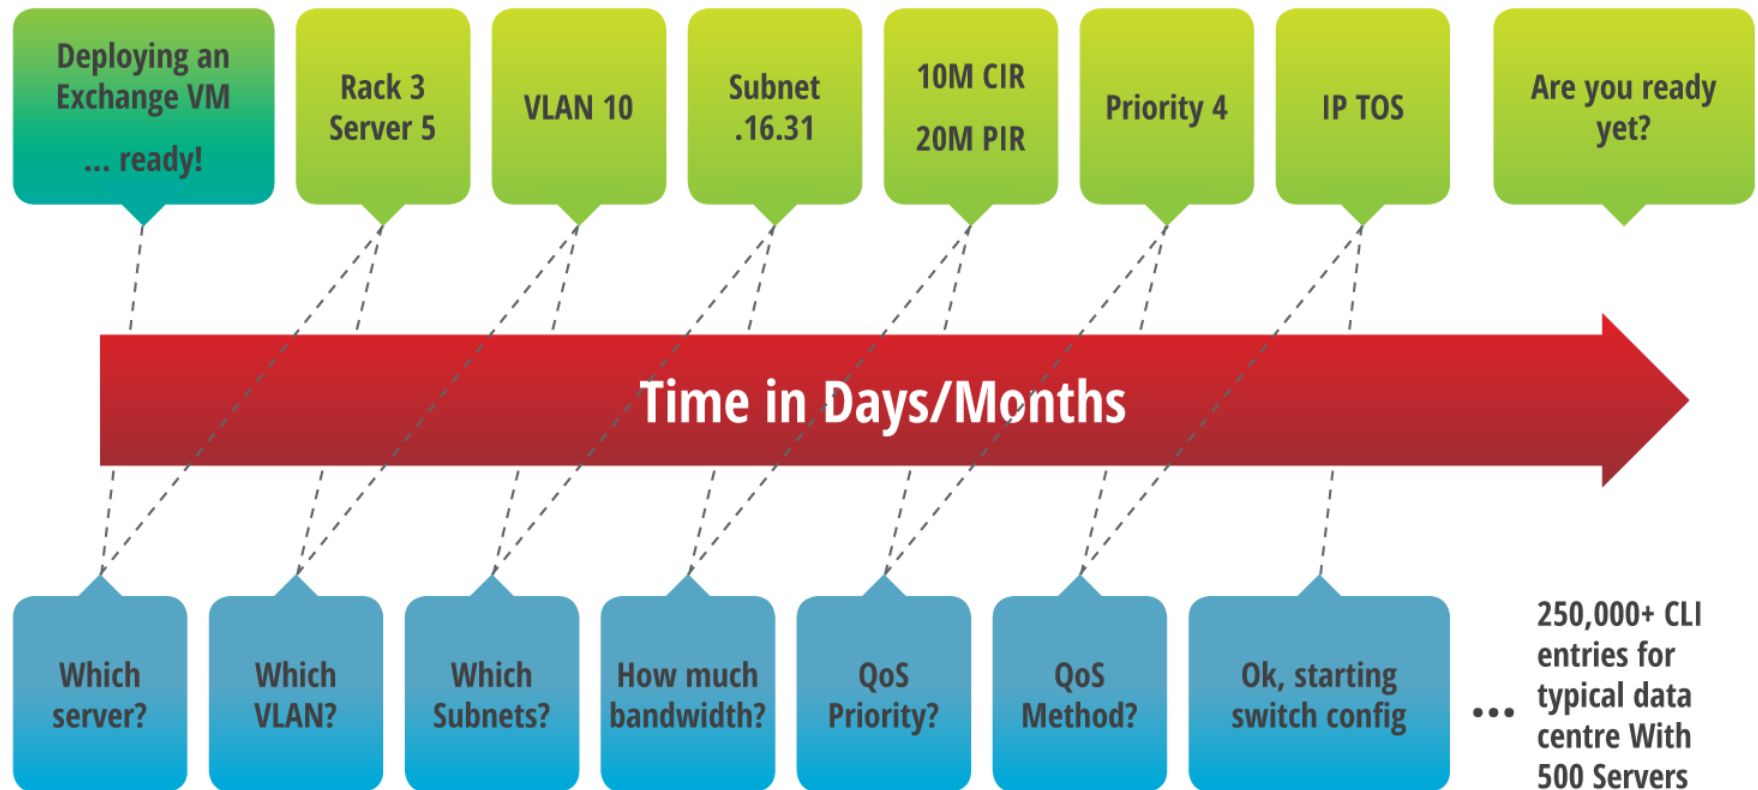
Deploying an Exchange VM

... ready!

Rack 3 Server 5

VLAN 10

Subnet .16.31

10M CIR

20M PIR

Priority 4

IP TOS

Are you ready yet?

Time in Days/Months

Which server?

Which VLAN?

Which Subnets?

How much bandwidth?

QoS Priority?

QoS Method?

Ok, starting switch config

...

250,000+ CLI entries for typical data centre With 500 Servers